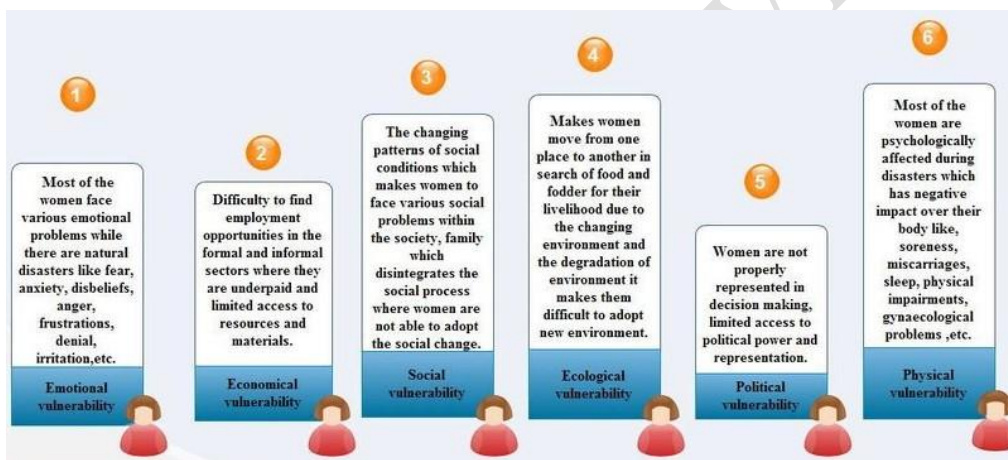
1

Most of the women face various emotional problems while there are natural disasters like fear, anxiety, disbeliefs, anger, frustrations, denial, irritation,etc.

Emotional vulnerability

2

Difficulty to find employment opportunities in the formal and informal sectors where they are underpaid and limited access to resources and materials.

Economical vulnerability

3

The changing patterns of social conditions which makes women to face various social problems within the society, family which disintegrates the social process where women are not able to adopt the social change.

Social vulnerability

4

Makes women move from one place to another in search of food and fodder for their livelihood due to the changing environment and the degradation of environment it makes them difficult to adopt new environment.

Ecological vulnerability

5

Women are not properly represented in decision making, limited access to political power and representation.

Political vulnerability

6

Most of the women are psychologically affected during disasters which has negative impact over their body like, soreness, miscarriages, sleep, physical impairments, gynaecological problems ,etc.

Physical vulnerability